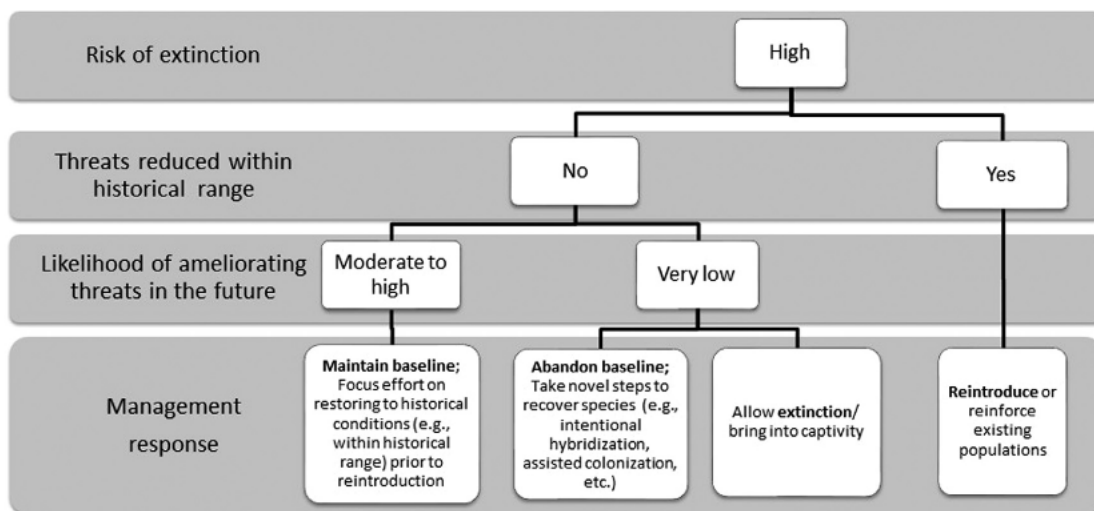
Risk of extinction

High

Threats reduced within historical range

No

Yes

Likelihood of ameliorating threats in the future

Moderate to high

Very low

Management response

Maintain baseline; Focus effort on restoring to historical conditions (e.g., within historical range) prior to reintroduction

Abandon baseline; Take novel steps to recover species (e.g., intentional hybridization, assisted colonization, etc.)

Allow extinction/ bring into captivity

Reintroduce or reinforce existing populations